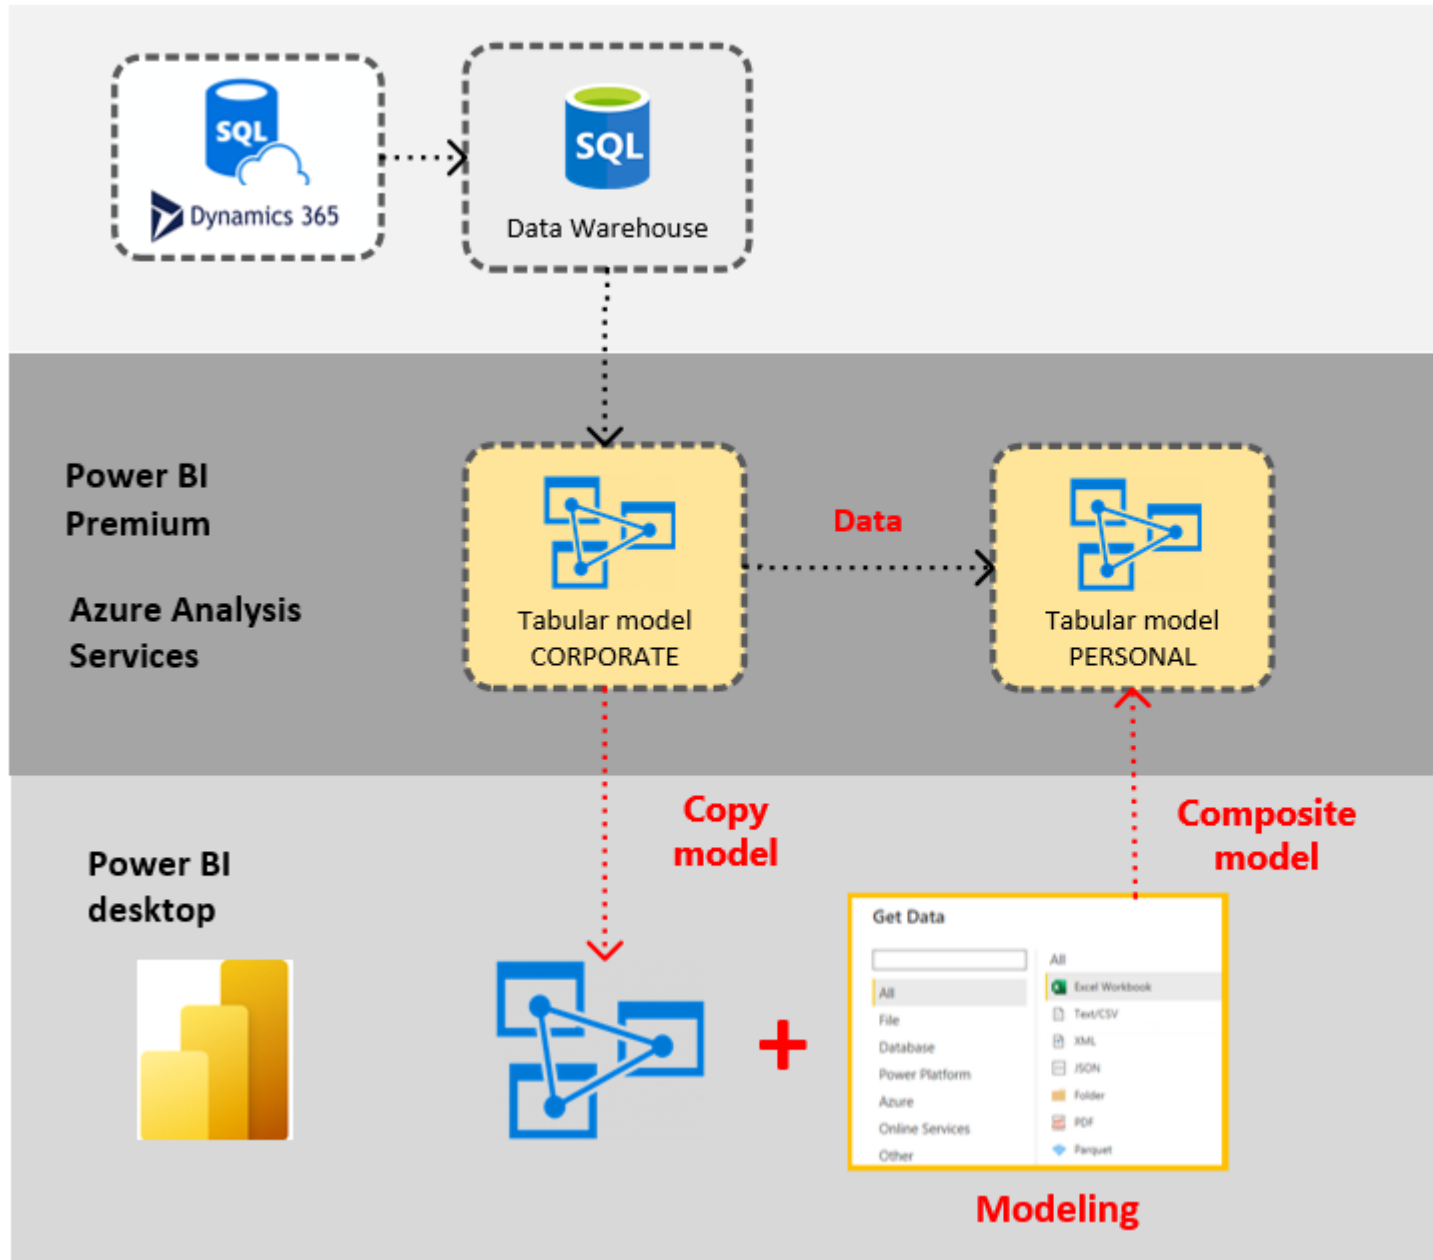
SQL

Dynamics 365

SQL

Data Warehouse

Power BI Premium

Azure Analysis Services

Tabular model CORPORATE

Data

Tabular model PERSONAL

Copy model

Composite model

Power BI desktop

Get Data

All

File

Database

Power Platform

Azure

Online Services

Other

All

Excel Workbook

Text/CSV

XML

JSON

Folder

PDF

Parquet

Modeling